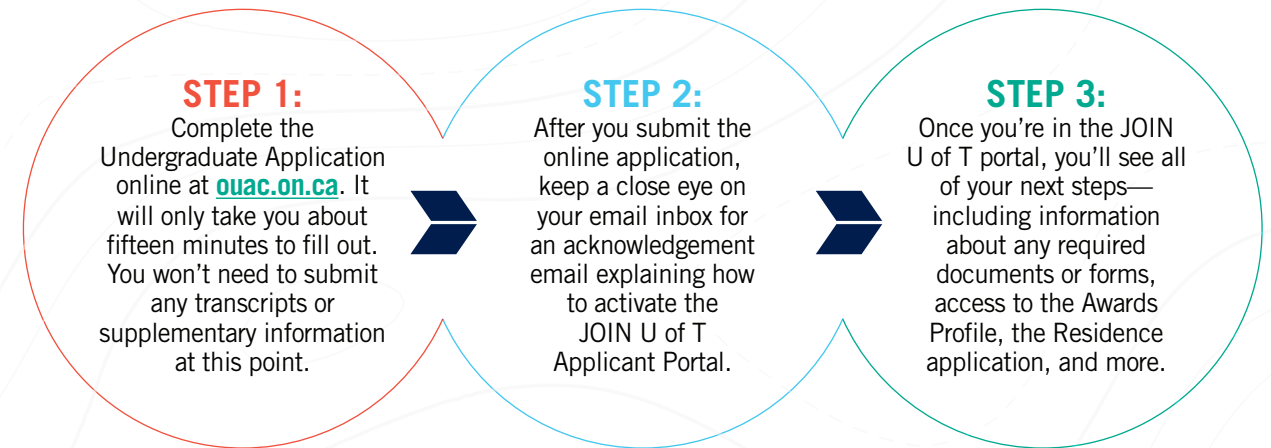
STEP 1:
Complete the Undergraduate Application online at ouac.on.ca. It will only take you about fifteen minutes to fill out. You won't need to submit any transcripts or supplementary information at this point.

STEP 2:
After you submit the online application, keep a close eye on your email inbox for an acknowledgement email explaining how to activate the JOIN U of T Applicant Portal.

STEP 3:
Once you're in the JOIN U of T portal, you'll see all of your next steps—including information about any required documents or forms, access to the Awards Profile, the Residence application, and more.